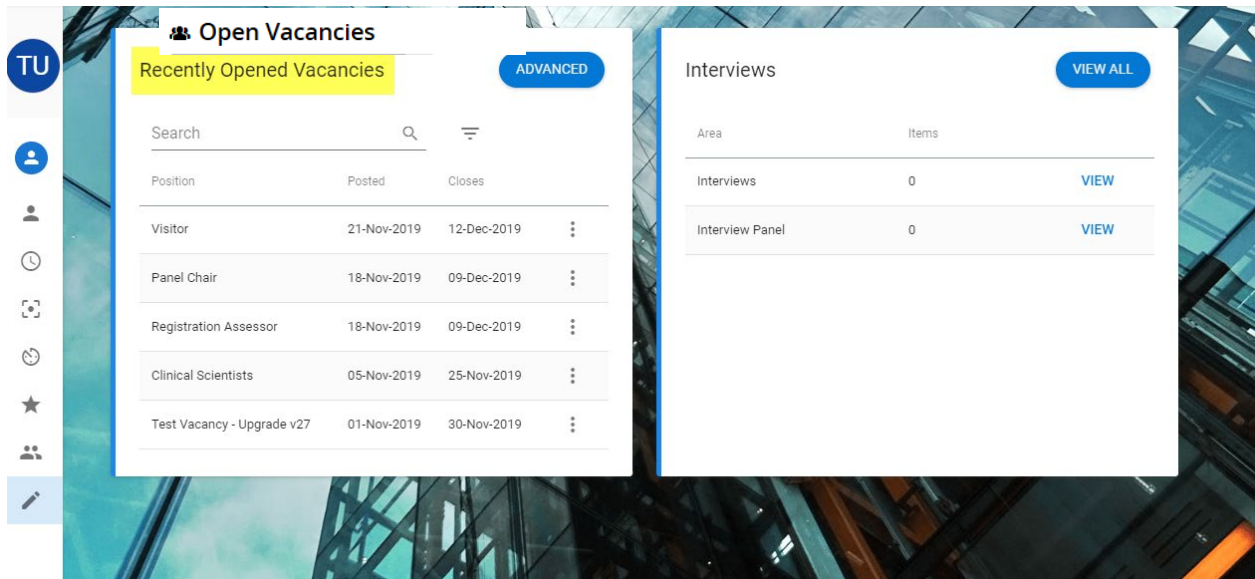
TU

Open Vacancies

Recently Opened Vacancies

ADVANCED

Search

| Position | Posted | Closes |
|---|---|---|
| Visitor | 21-Nov-2019 | 12-Dec-2019 |
| Panel Chair | 18-Nov-2019 | 09-Dec-2019 |
| Registration Assessor | 18-Nov-2019 | 09-Dec-2019 |
| Clinical Scientists | 05-Nov-2019 | 25-Nov-2019 |
| Test Vacancy - Upgrade v27 | 01-Nov-2019 | 30-Nov-2019 |

Interviews

VIEW ALL

| Area | Items | |
|---|---|---|
| Interviews | 0 | VIEW |
| Interview Panel | 0 | VIEW |